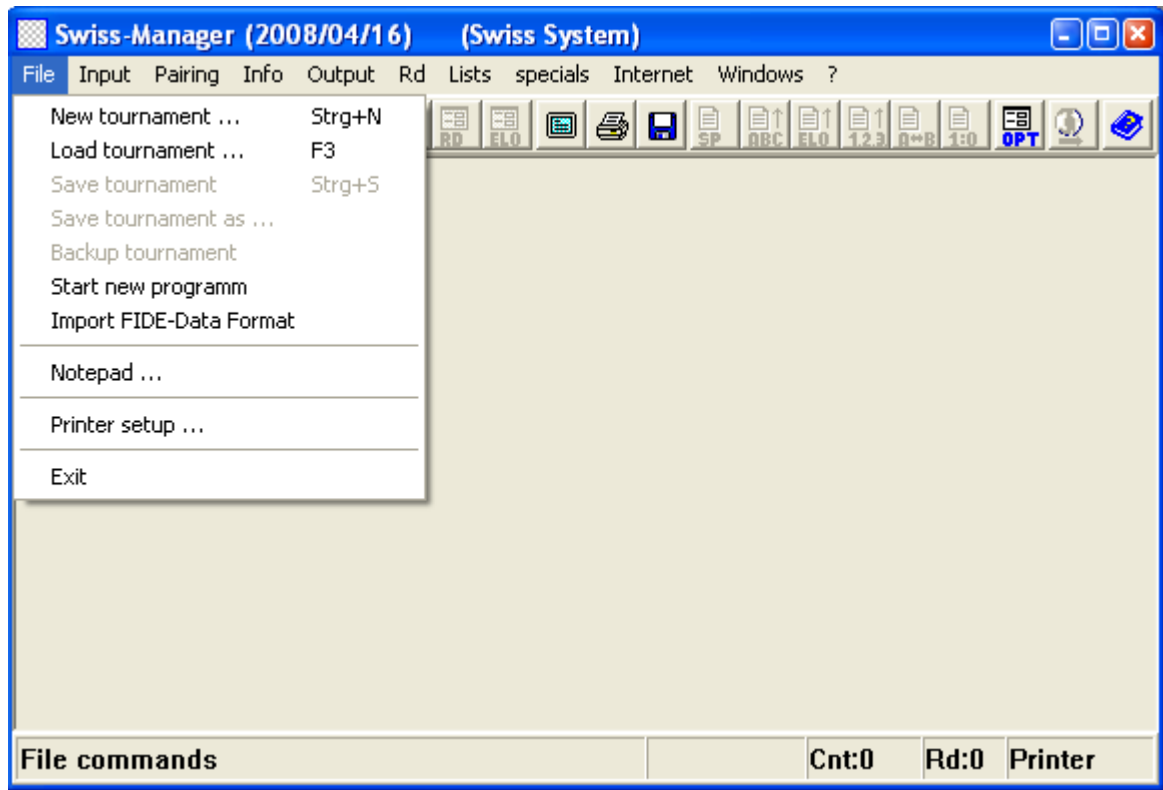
Swiss-Manager (2008/04/16) (Swiss System)

File Input Pairing Info Output Rd Lists specials Internet Windows ?

RD ELO SP ABC ELO 1.2.3 A↔B 1:0 OPT

New tournament ... Strg+N
Load tournament ... F3
Save tournament Strg+S
Save tournament as ...
Backup tournament
Start new programm
Import FIDE-Data Format

Notepad ...

Printer setup ...

Exit

File commands | Cnt:0 | Rd:0 | Printer